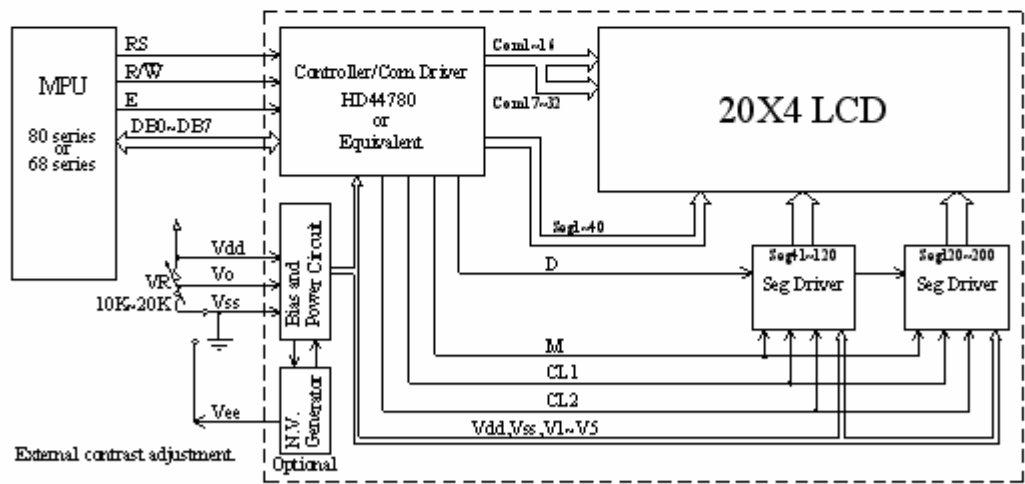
MPU

80 series or 68 series

RS

R/W

E

DB0~DB7

Controller/Com Driver

HD44780 or Equivalent

Com1~16

Com17~32

20X4 LCD

Seg1~40

Seg41~120

Seg120~200

D

Seg Driver

Seg Driver

Vdd

Vo

Vss

VR

10K~20K

Bias and Power Circuit

N.V. Generator

Optional

Vee

M

CL1

CL2

Vdd,Vss,V1~V5

External contrast adjustment.